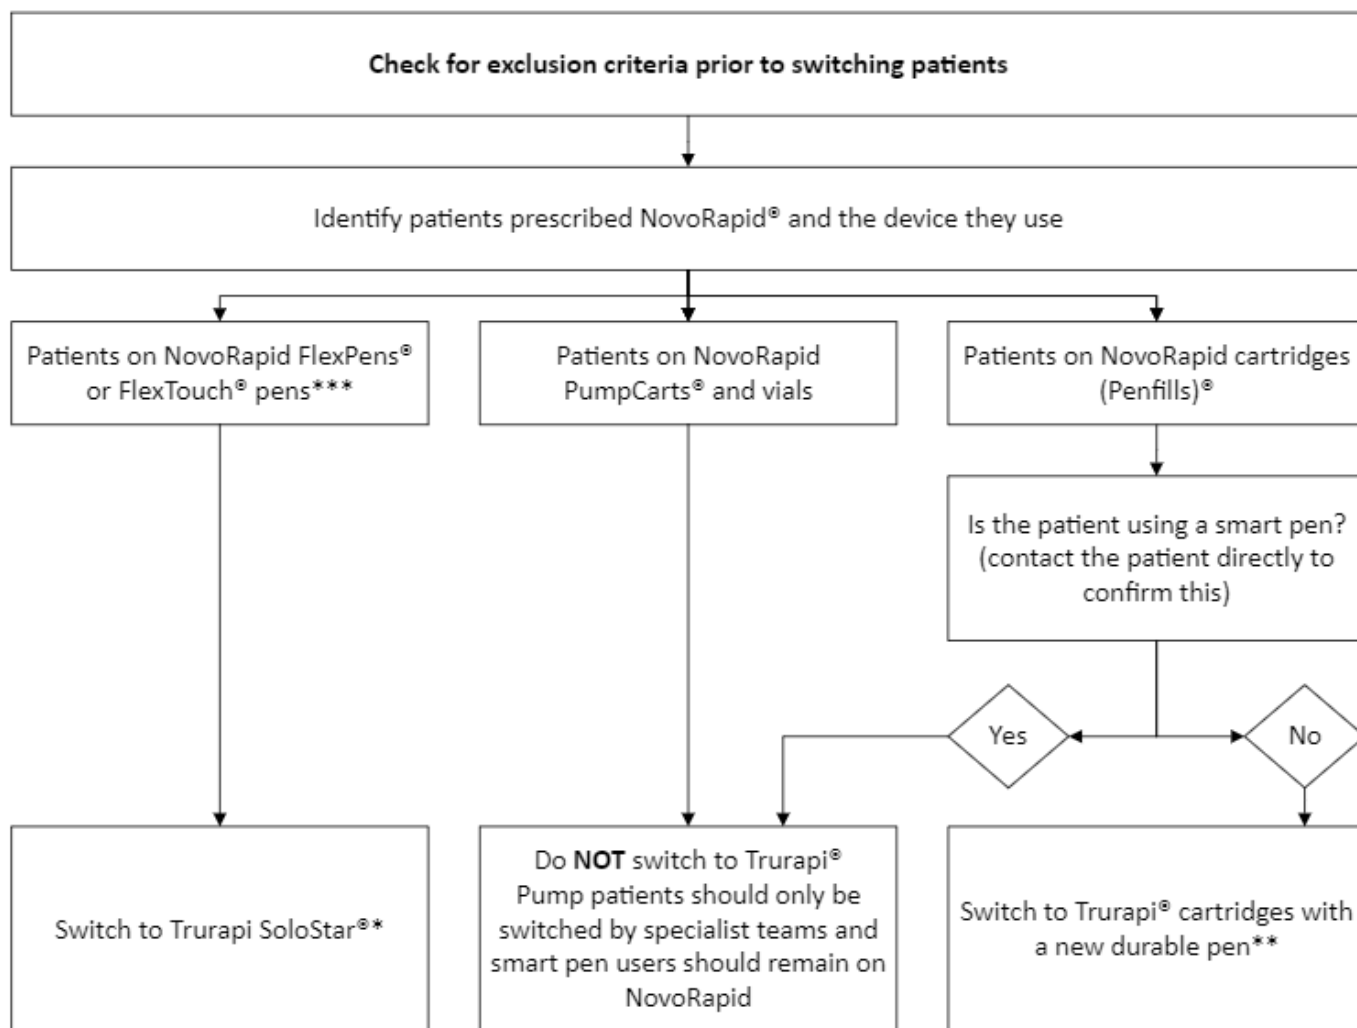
Check for exclusion criteria prior to switching patients

Identify patients prescribed NovoRapid® and the device they use

Patients on NovoRapid FlexPens® or FlexTouch® pens***

Patients on NovoRapid PumpCarts® and vials

Patients on NovoRapid cartridges (Penfills)®

Is the patient using a smart pen? (contact the patient directly to confirm this)

Yes

No

Switch to Trurapi SoloStar®*

Do **NOT** switch to Trurapi® Pump patients should only be switched by specialist teams and smart pen users should remain on NovoRapid

Switch to Trurapi® cartridges with a new durable pen**